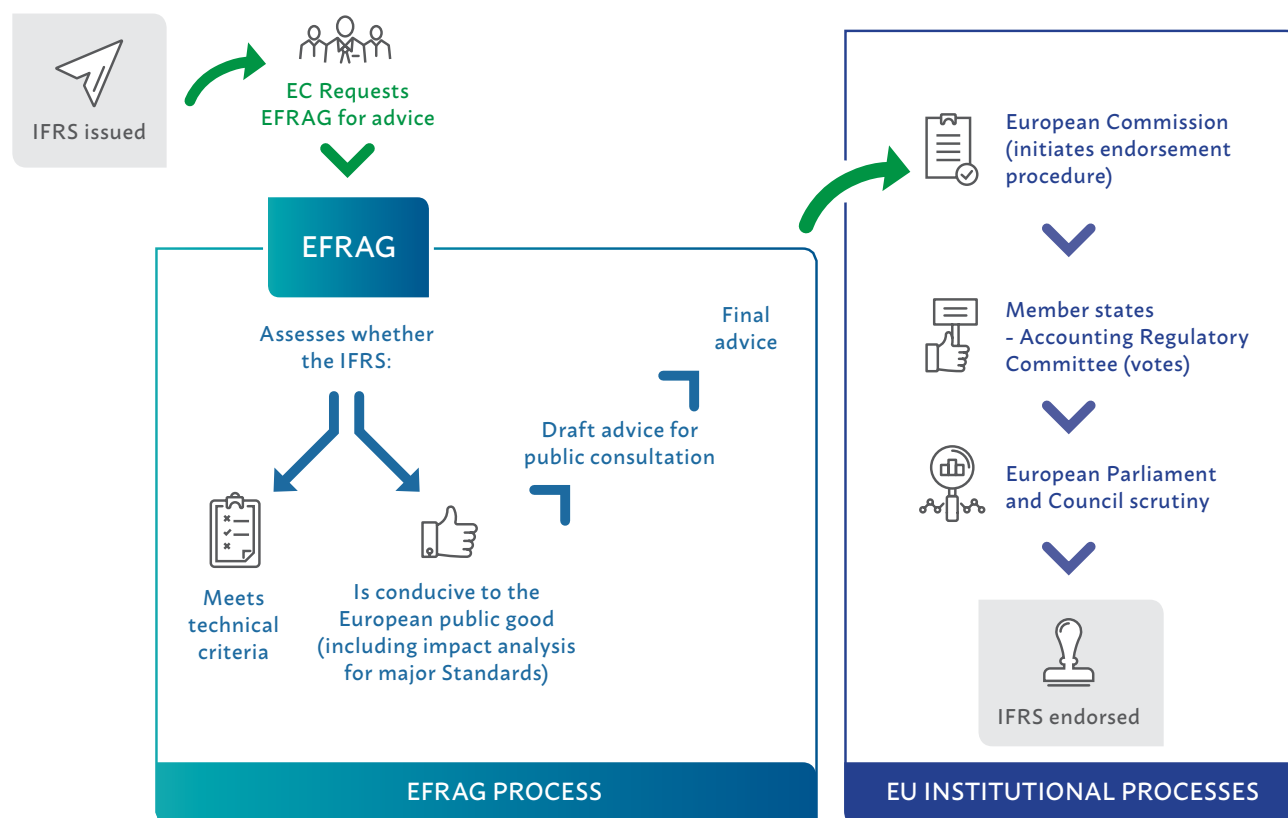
IFRS issued

EC Requests EFRAG for advice

EFRAG

Assesses whether the IFRS:

Meets technical criteria

Is conducive to the European public good (including impact analysis for major Standards)

Draft advice for public consultation

Final advice

EFRAG PROCESS

European Commission (initiates endorsement procedure)

Member states - Accounting Regulatory Committee (votes)

European Parliament and Council scrutiny

IFRS endorsed

EU INSTITUTIONAL PROCESSES